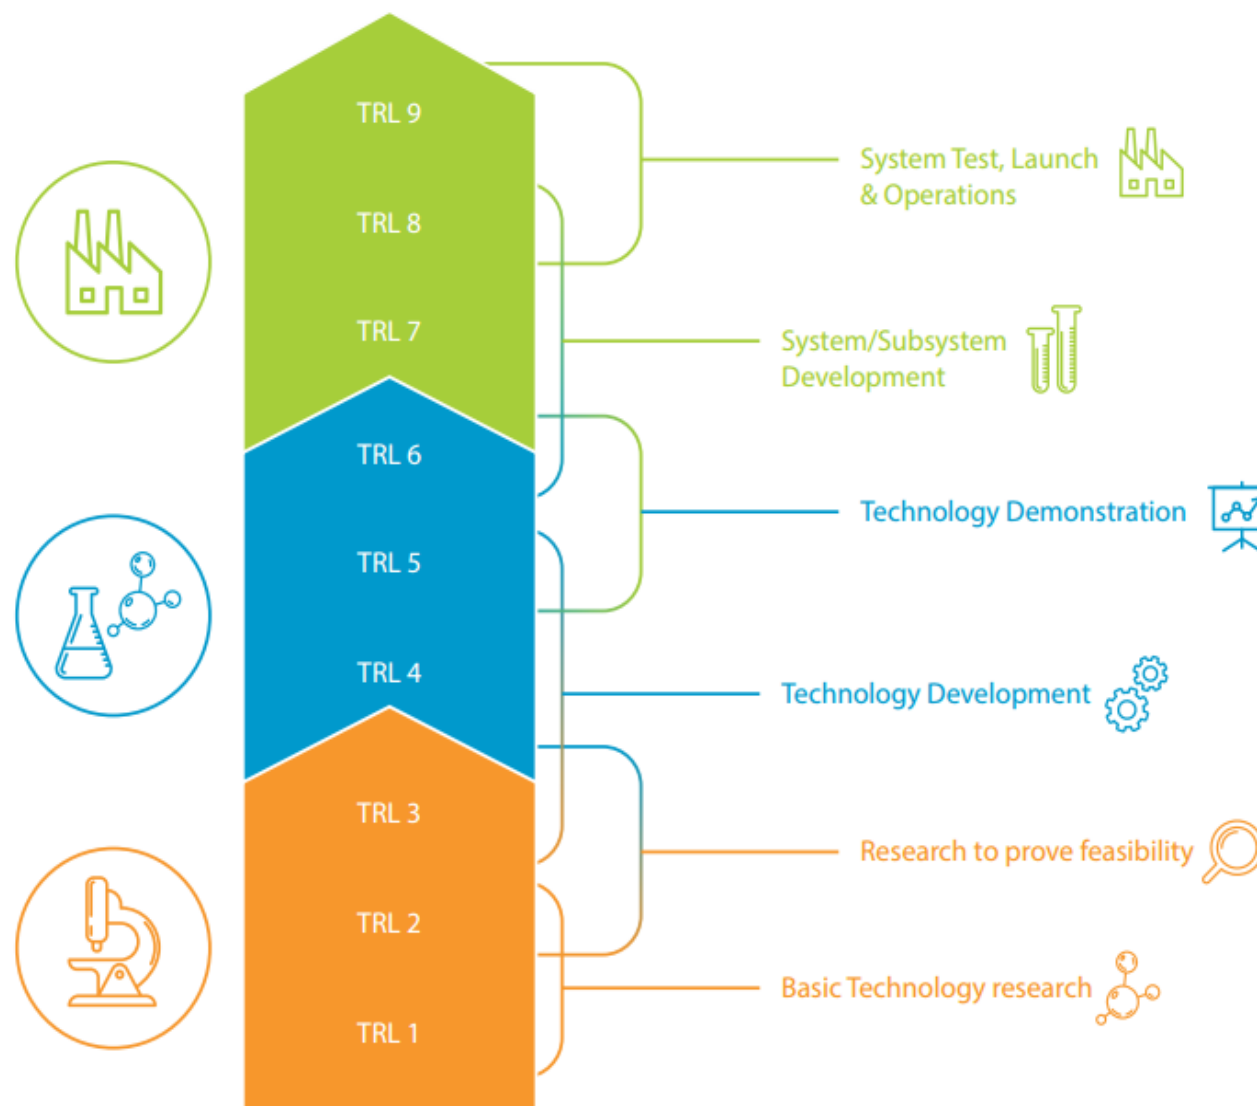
TRL 9
TRL 8
TRL 7
TRL 6
TRL 5
TRL 4
TRL 3
TRL 2
TRL 1

System Test, Launch & Operations

System/Subsystem Development

Technology Demonstration

Technology Development

Research to prove feasibility

Basic Technology research